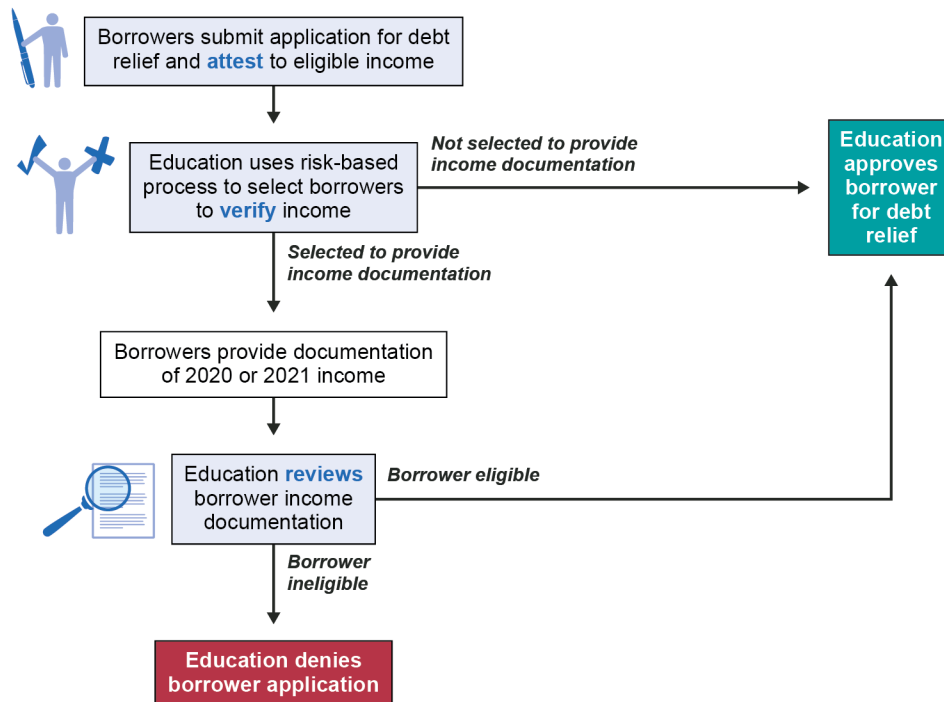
Borrowers submit application for debt relief and attest to eligible income

Education uses risk-based process to select borrowers to verify income

Not selected to provide income documentation

Education approves borrower for debt relief

Selected to provide income documentation

Borrowers provide documentation of 2020 or 2021 income

Education reviews borrower income documentation

Borrower eligible

Borrower ineligible

Education denies borrower application